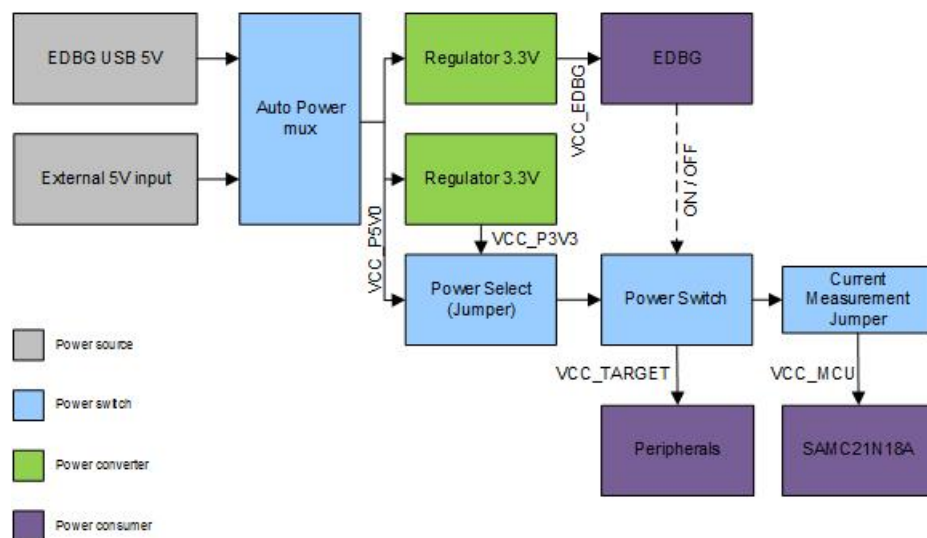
EDBG USB 5V

External 5V input

Auto Power mux

Regulator 3.3V

VCC_EDBG

EDBG

Regulator 3.3V

ON / OFF

VCC_P3V3

VCC_P5V0

Power Select (Jumper)

Power Switch

Current Measurement Jumper

VCC_TARGET

VCC_MCU

Peripherals

SAMC21N18A

Power source

Power switch

Power converter

Power consumer